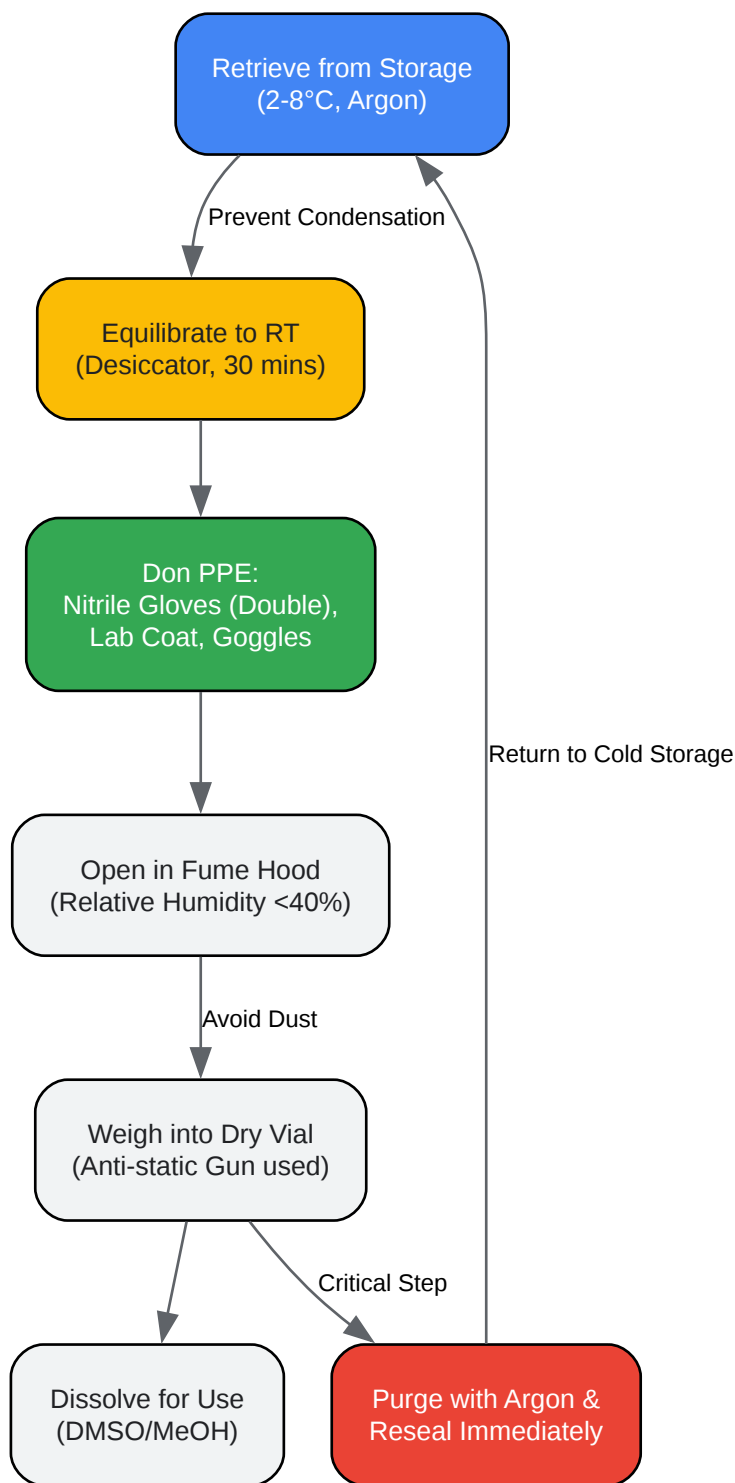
Retrieve from Storage
(2-8°C, Argon)

Prevent Condensation

Equilibrate to RT
(Desiccator, 30 mins)

Don PPE:
Nitrile Gloves (Double),
Lab Coat, Goggles

Return to Cold Storage

Open in Fume Hood
(Relative Humidity <40%)

Avoid Dust

Weigh into Dry Vial
(Anti-static Gun used)

Critical Step

Dissolve for Use
(DMSO/MeOH)

Purge with Argon &
Reseal Immediately